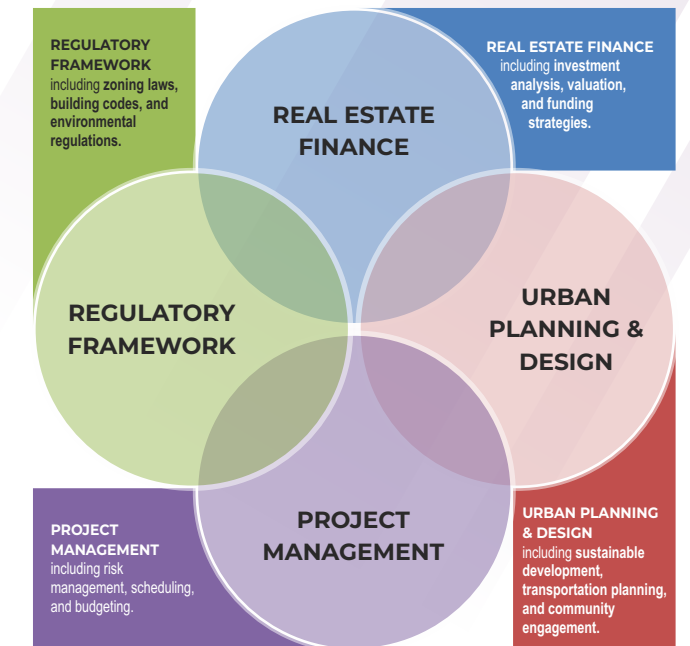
REGULATORY FRAMEWORK including zoning laws, building codes, and environmental regulations.

REAL ESTATE FINANCE including investment analysis, valuation, and funding strategies.

REAL ESTATE FINANCE

REGULATORY FRAMEWORK

URBAN PLANNING & DESIGN

PROJECT MANAGEMENT

PROJECT MANAGEMENT including risk management, scheduling, and budgeting.

URBAN PLANNING & DESIGN including sustainable development, transportation planning, and community engagement.